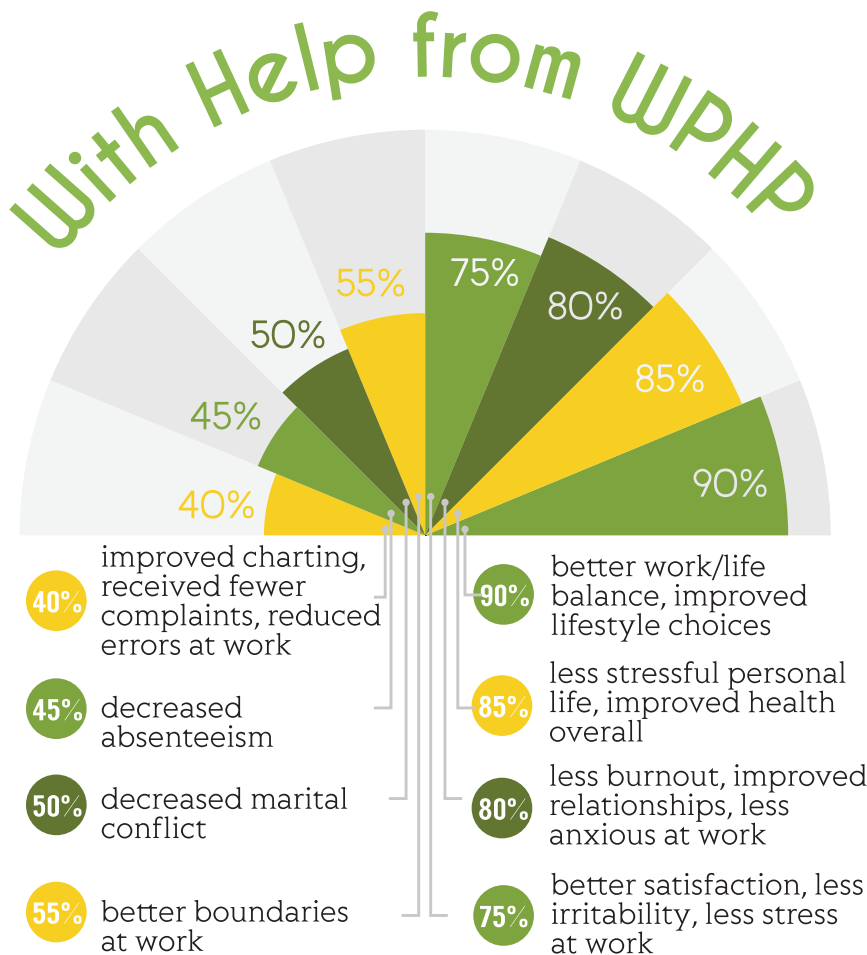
With Help from WPHP

55%
50%
45%
40%
75%
80%
85%
90%

40% improved charting, received fewer complaints, reduced errors at work

45% decreased absenteeism

50% decreased marital conflict

55% better boundaries at work

90% better work/life balance, improved lifestyle choices

85% less stressful personal life, improved health overall

80% less burnout, improved relationships, less anxious at work

75% better satisfaction, less irritability, less stress at work